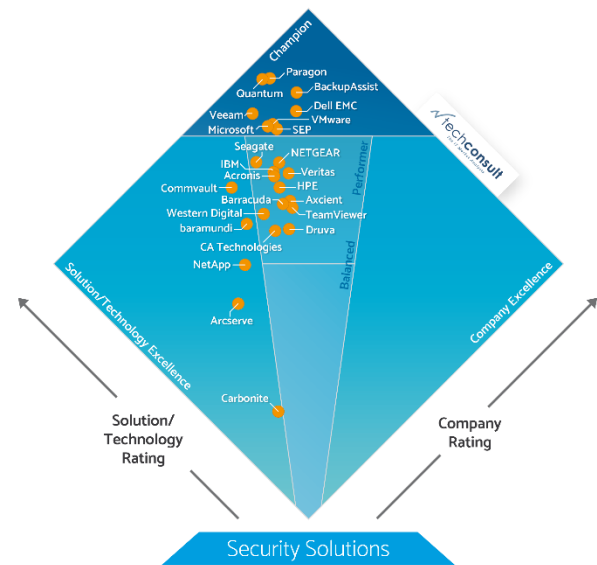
Champion

Paragon
Quantum
BackupAssist
Dell EMC
Veeam
VMware
Microsoft
SEP

techconsult

Seagate
NETGEAR
IBM
Acronis
Veritas
Commvault
HPE
Barracuda
Axcient
Western Digital
TeamViewer
baramundi
Druva
CA Technologies
NetApp

Performer
Balanced

Arcserve

Carbonite

Solution/Technology Excellence
Company Excellence

Solution/
Technology
Rating

Company
Rating

Security Solutions